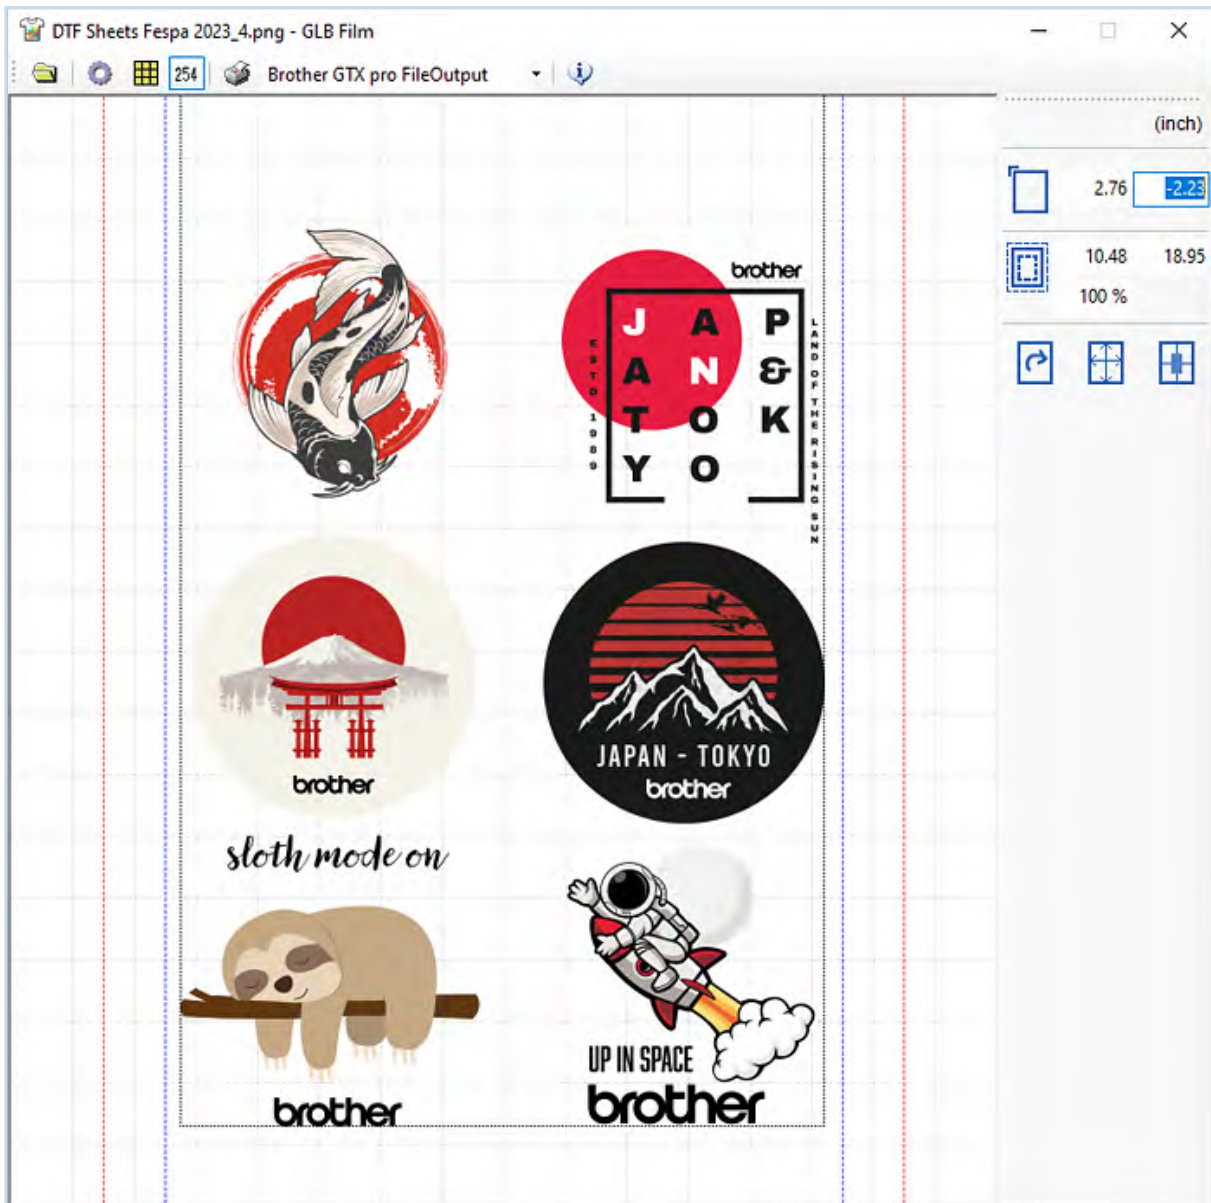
DTF Sheets Fespa 2023_4.png - GLB Film

254 Brother GTX pro FileOutput

(inch)

2.76 -2.23

10.48 18.95

100 %

brother

J A P
A N &
T O K
Y O

ESTD 1989

LAND OF THE RISING SUN

brother

JAPAN - TOKYO
brother

sloth mode on

brother

UP IN SPACE
brother